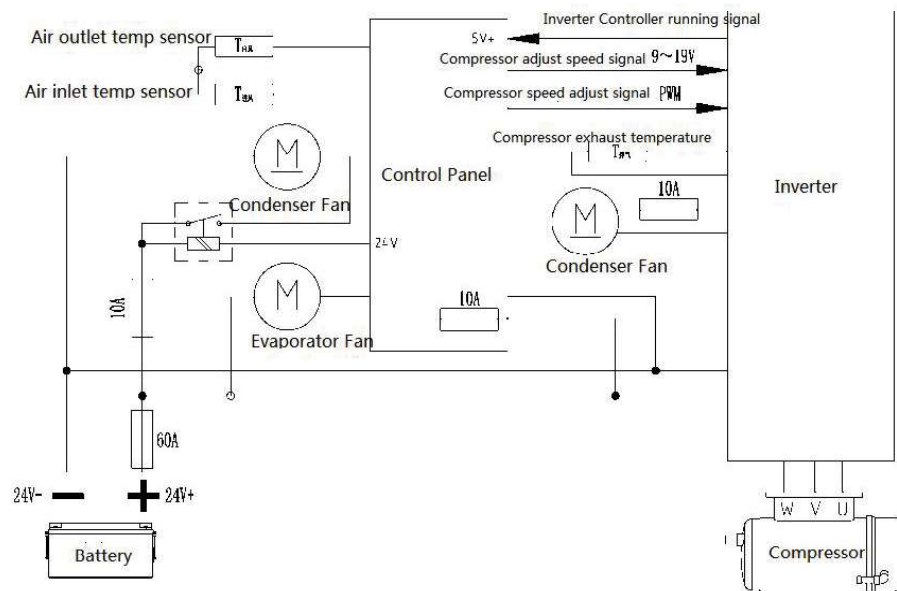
Air outlet temp sensor
$T_{出风}$
Air inlet temp sensor
$T_{进风}$
Inverter Controller running signal
5V+
Compressor adjust speed signal 9~19V
Compressor speed adjust signal PWM
Compressor exhaust temperature
$T_{排气}$
M
Control Panel
Inverter
Condenser Fan
M
10A
24V
Condenser Fan
M
10A
10A
Evaporator Fan
60A
24V-
24V+
Battery
W V U
Compressor